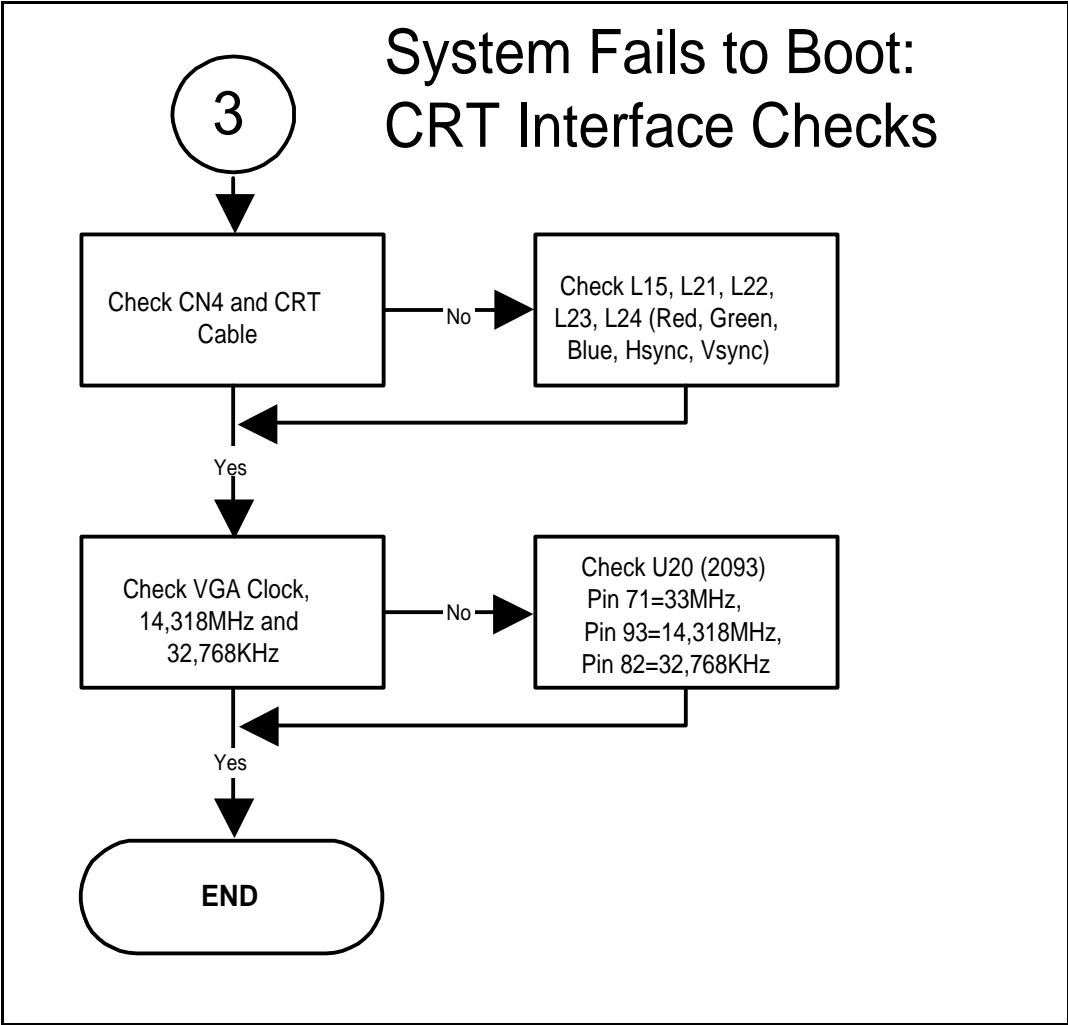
3

System Fails to Boot: CRT Interface Checks

Check CN4 and CRT Cable

No

Check L15, L21, L22, L23, L24 (Red, Green, Blue, Hsync, Vsync)

Yes

Check VGA Clock, 14,318MHz and 32,768KHz

No

Check U20 (2093) Pin 71=33MHz, Pin 93=14,318MHz, Pin 82=32,768KHz

Yes

END